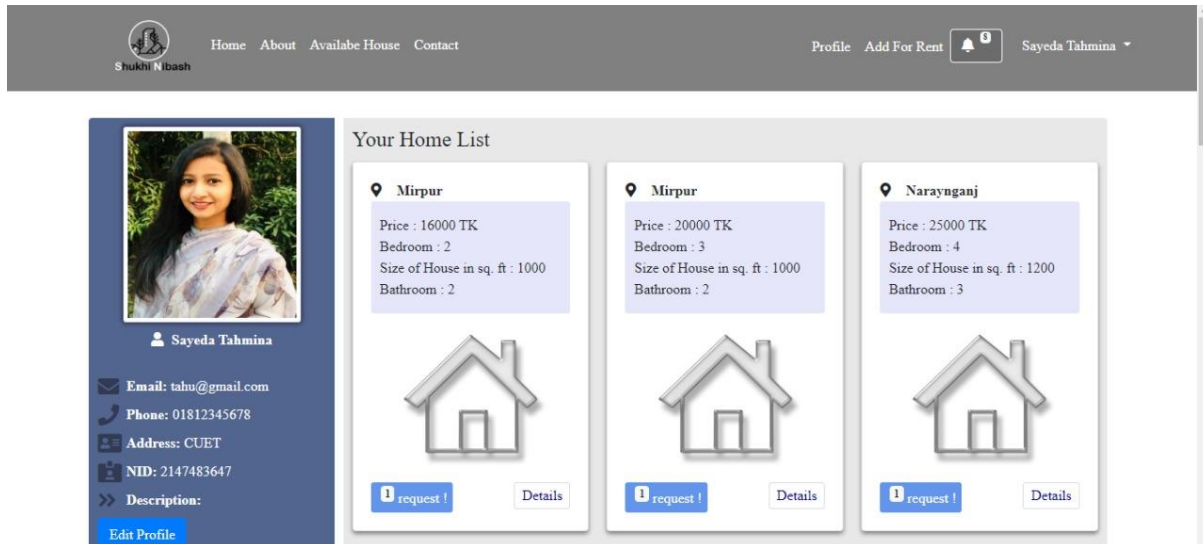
Shukhi Nibash

Home About Availabe House Contact

Profile Add For Rent 3 Sayeda Tahmina

Sayeda Tahmina

Email: tahu@gmail.com

Phone: 01812345678

Address: CUET

NID: 2147483647

Description:

Edit Profile

Your Home List

Mirpur

Price : 16000 TK
Bedroom : 2
Size of House in sq. ft : 1000
Bathroom : 2

1 request !

Details

Mirpur

Price : 20000 TK
Bedroom : 3
Size of House in sq. ft : 1000
Bathroom : 2

1 request !

Details

Naraynganj

Price : 25000 TK
Bedroom : 4
Size of House in sq. ft : 1200
Bathroom : 3

1 request !

Details